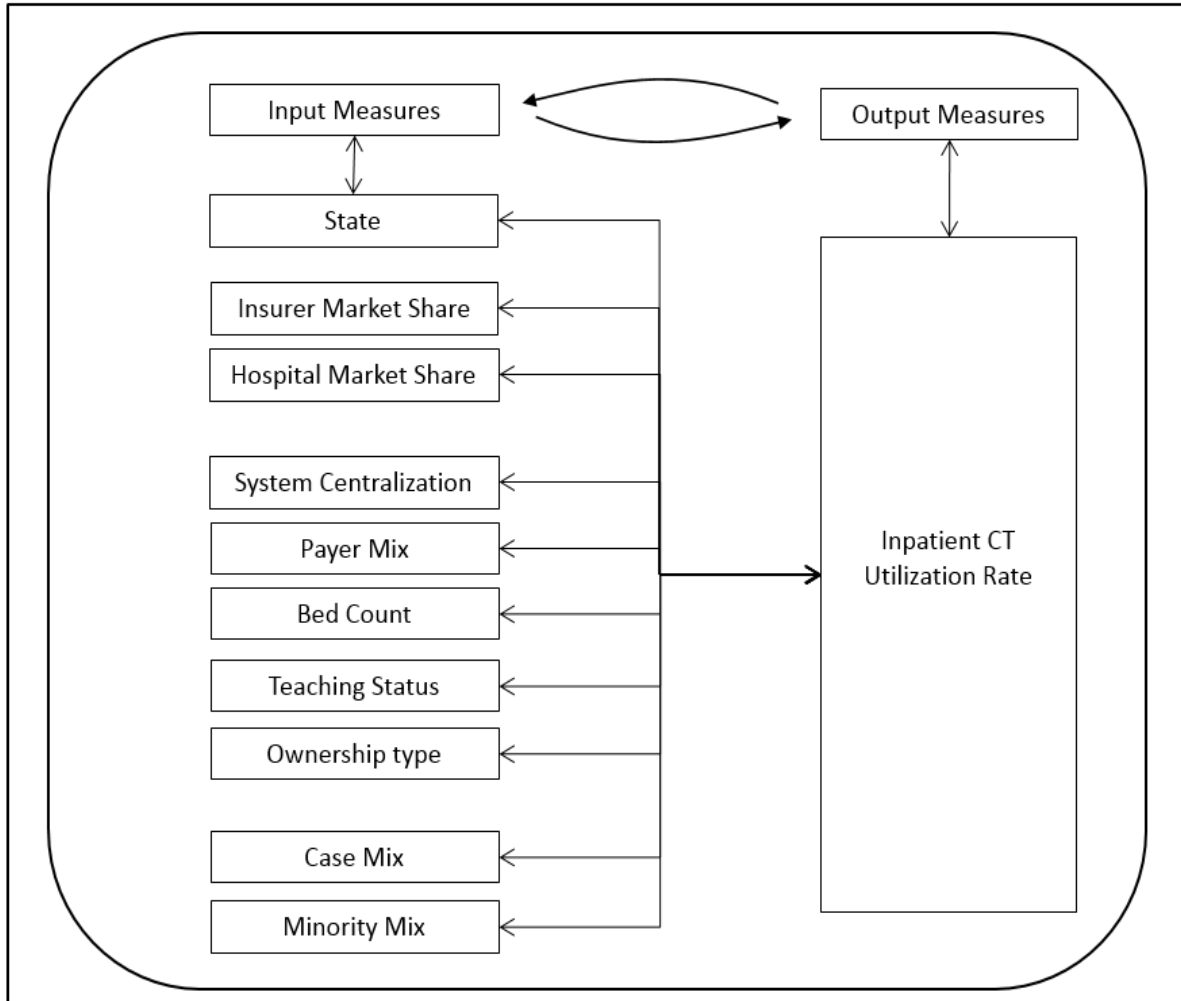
Input Measures

Output Measures

State

Insurer Market Share

Hospital Market Share

System Centralization

Payer Mix

Bed Count

Teaching Status

Ownership type

Case Mix

Minority Mix

Inpatient CT Utilization Rate